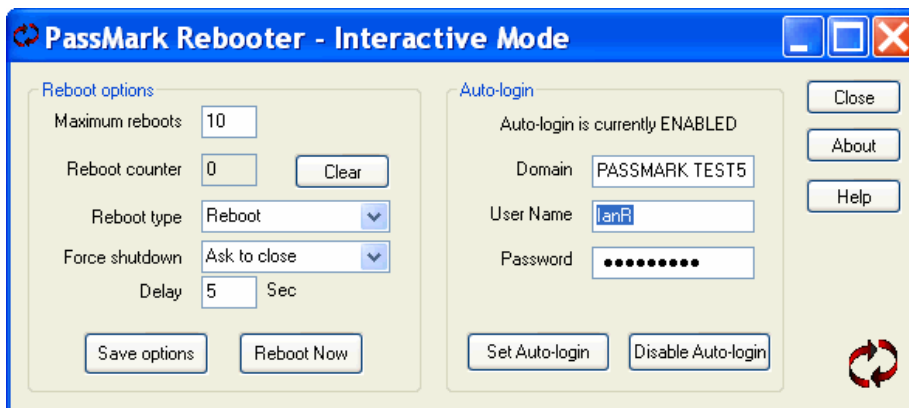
PassMark Rebooter - Interactive Mode

Reboot options

Maximum reboots 10

Reboot counter 0 Clear

Reboot type Reboot

Force shutdown Ask to close

Delay 5 Sec

Save options Reboot Now

Auto-login

Auto-login is currently ENABLED

Domain PASSMARK TEST5

User Name IanR

Password ●●●●●●●●●

Set Auto-login Disable Auto-login

Close

About

Help